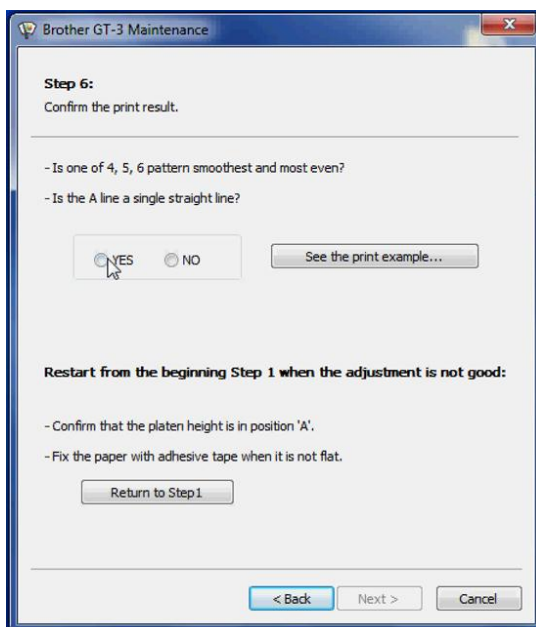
Brother GT-3 Maintenance

Step 6:
Confirm the print result.

- Is one of 4, 5, 6 pattern smoothest and most even?

- Is the A line a single straight line?

YES NO

See the print example...

Restart from the beginning Step 1 when the adjustment is not good:

- Confirm that the platen height is in position 'A'.

- Fix the paper with adhesive tape when it is not flat.

Return to Step1

< Back Next > Cancel